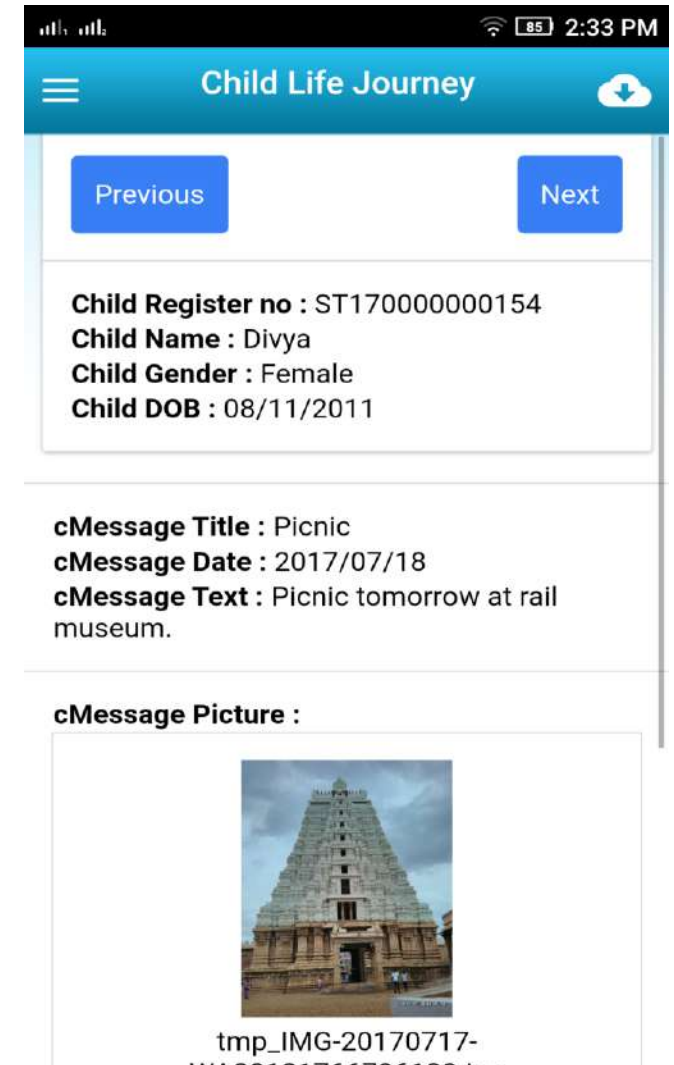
85 2:33 PM

Child Life Journey

Previous

Next

Child Register no : ST170000000154
Child Name : Divya
Child Gender : Female
Child DOB : 08/11/2011

cMessage Title : Picnic
cMessage Date : 2017/07/18
cMessage Text : Picnic tomorrow at rail museum.

cMessage Picture :

tmp_IMG-20170717-
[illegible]